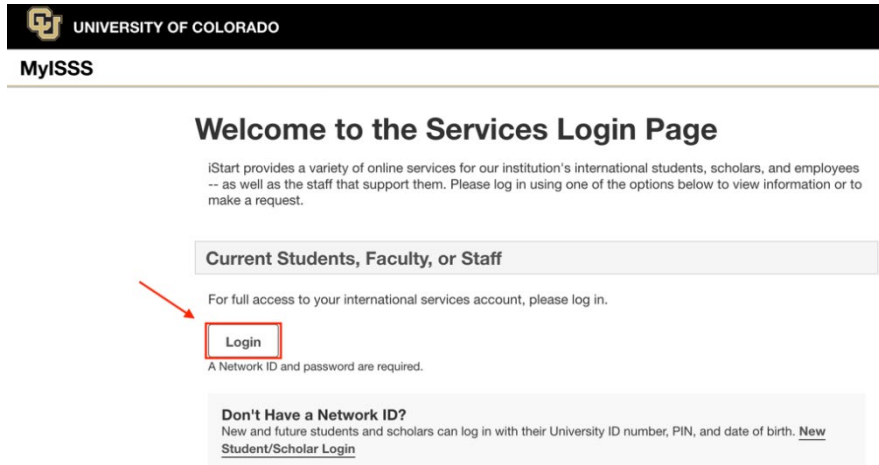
UNIVERSITY OF COLORADO

MyISSS

Welcome to the Services Login Page

iStart provides a variety of online services for our institution's international students, scholars, and employees -- as well as the staff that support them. Please log in using one of the options below to view information or to make a request.

Current Students, Faculty, or Staff

For full access to your international services account, please log in.

Login

A Network ID and password are required.

Don't Have a Network ID?

New and future students and scholars can log in with their University ID number, PIN, and date of birth. New Student/Scholar Login